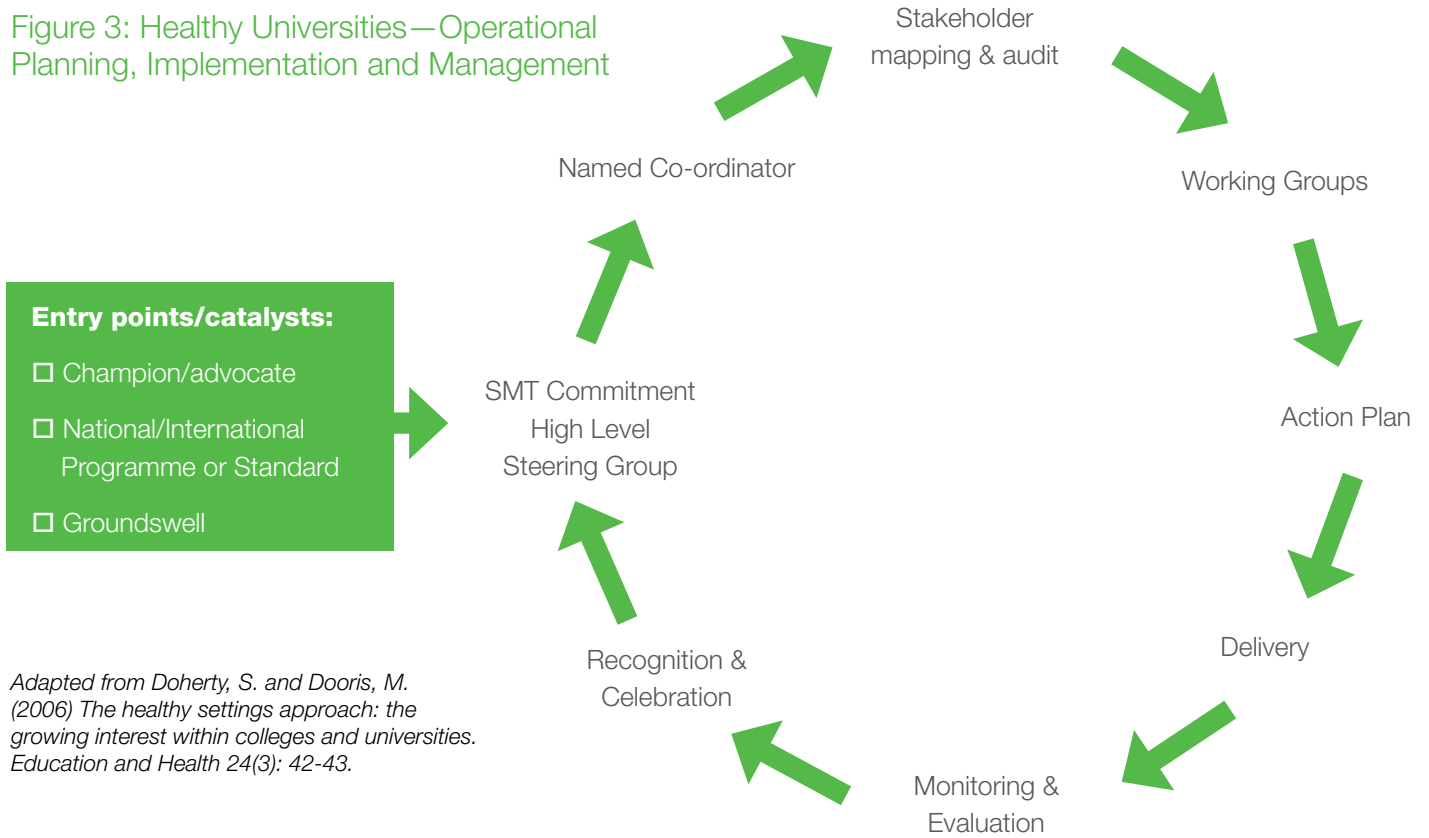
Figure 3: Healthy Universities—Operational Planning, Implementation and Management

Entry points/catalysts:

☐ Champion/advocate

☐ National/International Programme or Standard

☐ Groundswell

SMT Commitment
High Level
Steering Group

Named Co-ordinator

Stakeholder mapping & audit

Working Groups

Action Plan

Delivery

Monitoring & Evaluation

Recognition & Celebration

Adapted from Doherty, S. and Dooris, M. (2006) The healthy settings approach: the growing interest within colleges and universities. Education and Health 24(3): 42-43.